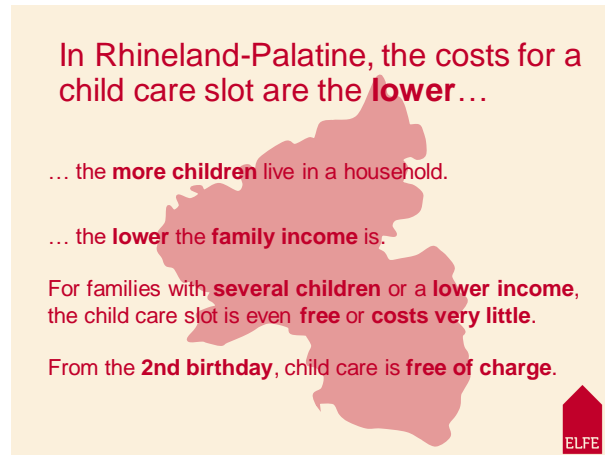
In Rhineland-Palatine, the costs for a child care slot are the **lower**…

… the **more children** live in a household.

… the **lower** the **family income** is.

For families with **several children** or a **lower income**, the child care slot is even **free** or **costs very little**.

From the **2nd birthday**, child care is **free of charge**.

ELFE